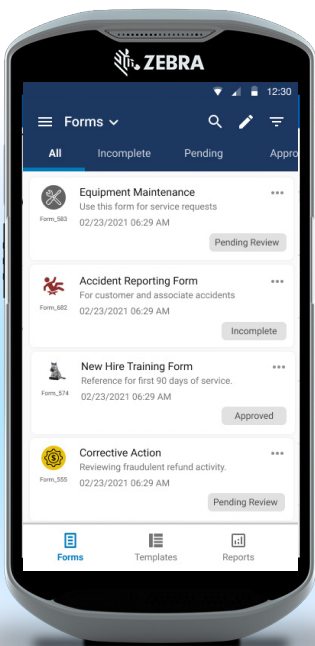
ZEBRA

12:30

Forms

All
Incomplete
Pending
Appro

Equipment Maintenance
Use this form for service requests
Form_583
02/23/2021 06:29 AM
Pending Review

Accident Reporting Form
For customer and associate accidents
Form_682
02/23/2021 06:29 AM
Incomplete

New Hire Training Form
Reference for first 90 days of service.
Form_574
02/23/2021 06:29 AM
Approved

Corrective Action
Reviewing fraudulent refund activity.
Form_555
02/23/2021 06:29 AM
Pending Review

Forms
Templates
Reports